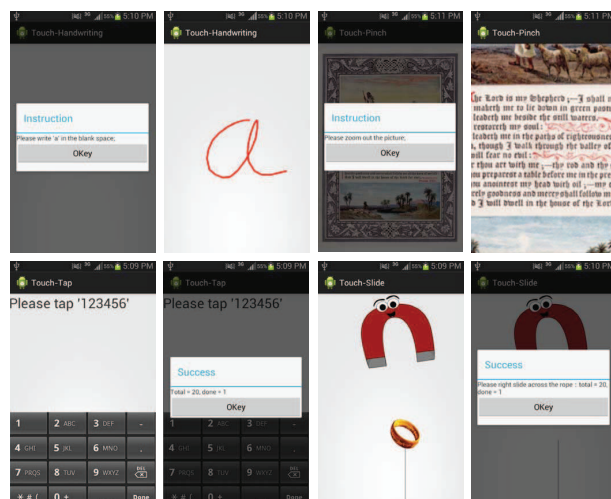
55% 5:10 PM
Touch-Handwriting
Instruction
Please write 'a' in the blank space;
OKey

55% 5:10 PM
Touch-Handwriting

55% 5:11 PM
Touch-Pinch
Instruction
Please zoom out the picture;
OKey

55% 5:11 PM
Touch-Pinch
The Lord is my shepherd ;—I shall n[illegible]
maketh me to lie down in green pastu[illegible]
leadeth me beside the still waters.
restoreth my soul: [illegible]
leadeth me in the paths of righteousness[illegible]
, though I walk through the valley of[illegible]
will fear no evil :— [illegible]
thou art with me ;—thy rod and th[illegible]
preparest a table before me in the pre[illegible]
anointest my head with oil ;—my c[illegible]
goodness and mercy shall follow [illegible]
I will dwell in the house of the Lor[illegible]

55% 5:09 PM
Touch-Tap
Please tap '123456'
1
2 ABC
3 DEF
-
4 GHI
5 JKL
6 MNO
7 PQRS
8 TUV
9 WXYZ
* # (
0 +
Done

55% 5:09 PM
Touch-Tap
Please tap '123456'
Success
Total = 20, done = 1
OKey
1
2 ABC
3 DEF
4 GHI
5 JKL
6 MNO
7 PQRS
8 TUV
9 WXYZ
* # (
0 +
Done

55% 5:09 PM
Touch-Slide

55% 5:10 PM
Touch-Slide
Success
Please right slide across the rope : total = 20, done = 1
OKey